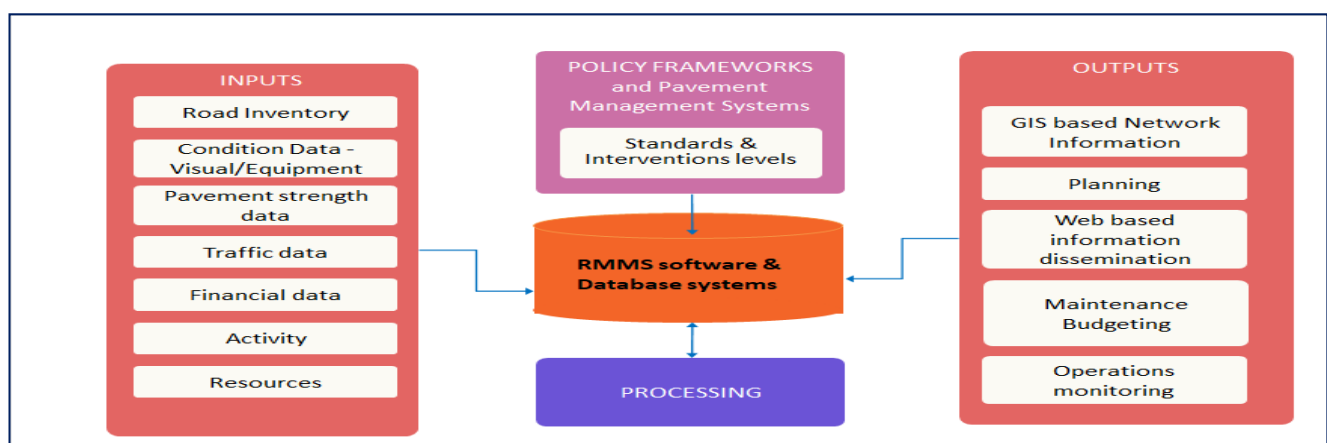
INPUTS

Road Inventory

Condition Data - Visual/Equipment

Pavement strength data

Traffic data

Financial data

Activity

Resources

POLICY FRAMEWORKS and Pavement Management Systems

Standards & Interventions levels

RMMS software & Database systems

PROCESSING

OUTPUTS

GIS based Network Information

Planning

Web based information dissemination

Maintenance Budgeting

Operations monitoring